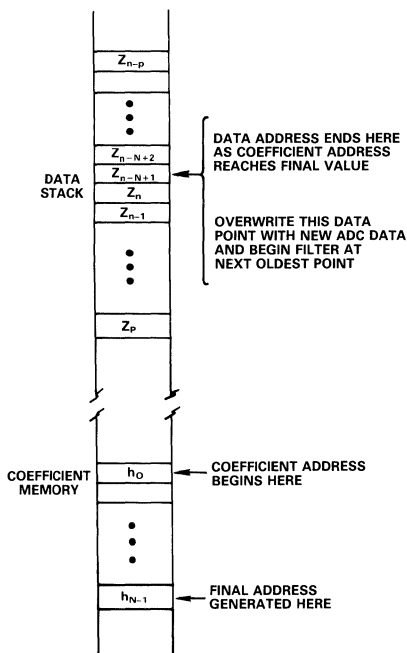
$Z_{n-p}$

$Z_{n-N+2}$

$Z_{n-N+1}$

$Z_n$

$Z_{n-1}$

$Z_P$

DATA STACK

DATA ADDRESS ENDS HERE AS COEFFICIENT ADDRESS REACHES FINAL VALUE

OVERWRITE THIS DATA POINT WITH NEW ADC DATA AND BEGIN FILTER AT NEXT OLDEST POINT

COEFFICIENT MEMORY

$h_O$

COEFFICIENT ADDRESS BEGINS HERE

$h_{N-1}$

FINAL ADDRESS GENERATED HERE